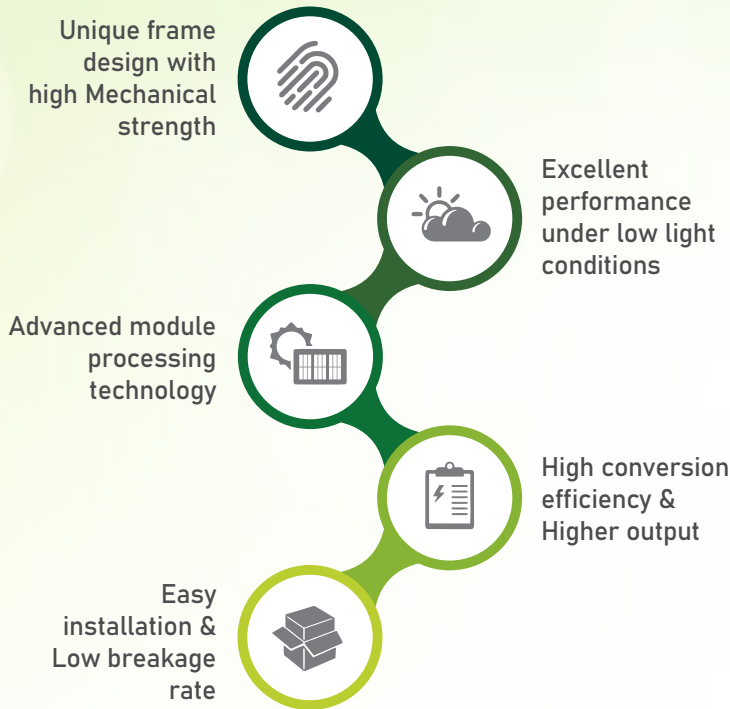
Unique frame design with high Mechanical strength

Excellent performance under low light conditions

Advanced module processing technology

High conversion efficiency & Higher output

Easy installation & Low breakage rate